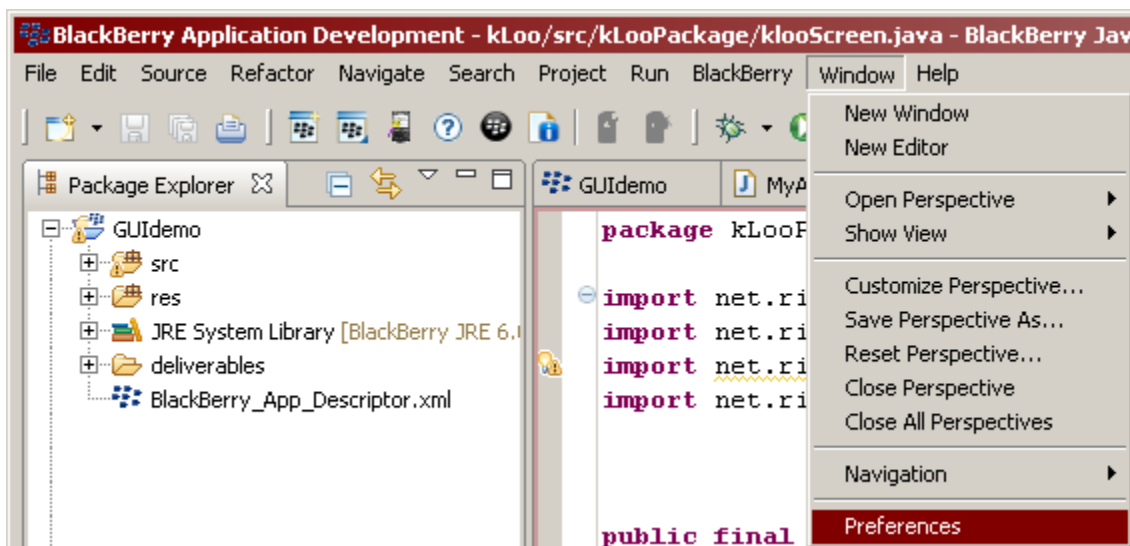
BlackBerry Application Development - kLoo/src/kLooPackage/klooScreen.java - BlackBerry Jav

File Edit Source Refactor Navigate Search Project Run BlackBerry Window Help

Package Explorer

GUIdemo
src
res
JRE System Library [BlackBerry JRE 6.
deliverables
BlackBerry_App_Descriptor.xml

GUIdemo MyA

package kLooP

import net.ri
import net.ri
import net.ri
import net.ri

public final

New Window
New Editor
Open Perspective
Show View
Customize Perspective...
Save Perspective As...
Reset Perspective...
Close Perspective
Close All Perspectives
Navigation
Preferences